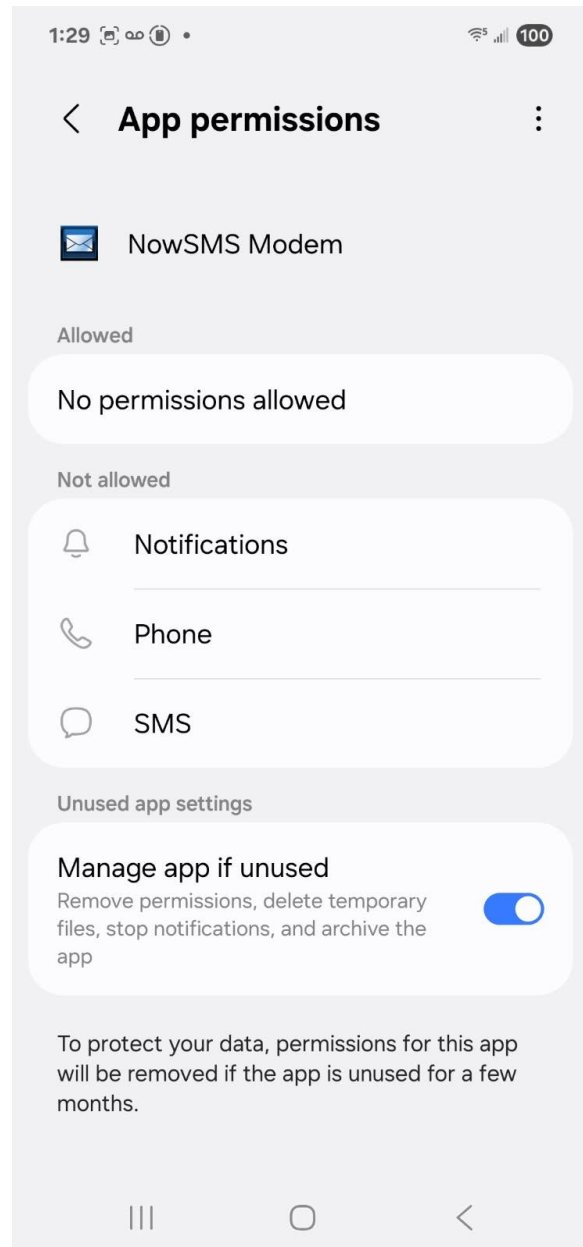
1:29 • 100

App permissions

NowSMS Modem

Allowed

No permissions allowed

Not allowed

Notifications

Phone

SMS

Unused app settings

Manage app if unused
Remove permissions, delete temporary files, stop notifications, and archive the app

To protect your data, permissions for this app will be removed if the app is unused for a few months.